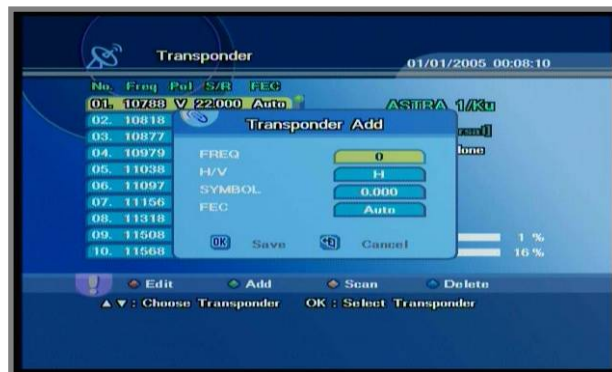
Transponder

01/01/2005 00:08:10

No. Freq Pol S/R FEC

01. 10788 V 22.000 Auto

02. 10818

03. 10877

04. 10979

05. 11038

06. 11097

07. 11156

08. 11318

09. 11508

10. 11568

ASTRA 1/Ku

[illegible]rsal]

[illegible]lone

Transponder Add

FREQ 0

H/V H

SYMBOL 0.000

FEC Auto

OK Save

Cancel

1 %

16 %

Edit Add Scan Delete

▲▼: Choose Transponder OK : Select Transponder